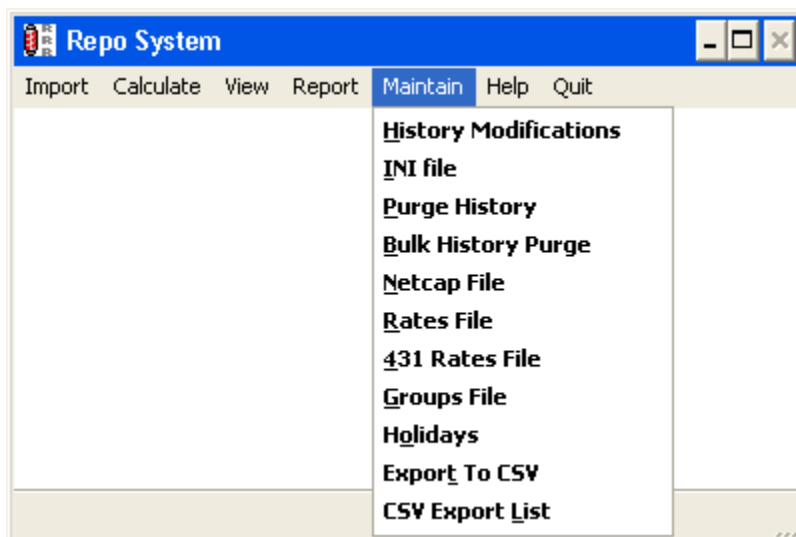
Repo System

Import Calculate View Report Maintain Help Quit

History Modifications
INI file
Purge History
Bulk History Purge
Netcap File
Rates File
431 Rates File
Groups File
Holidays
Export To CSV
CSV Export List